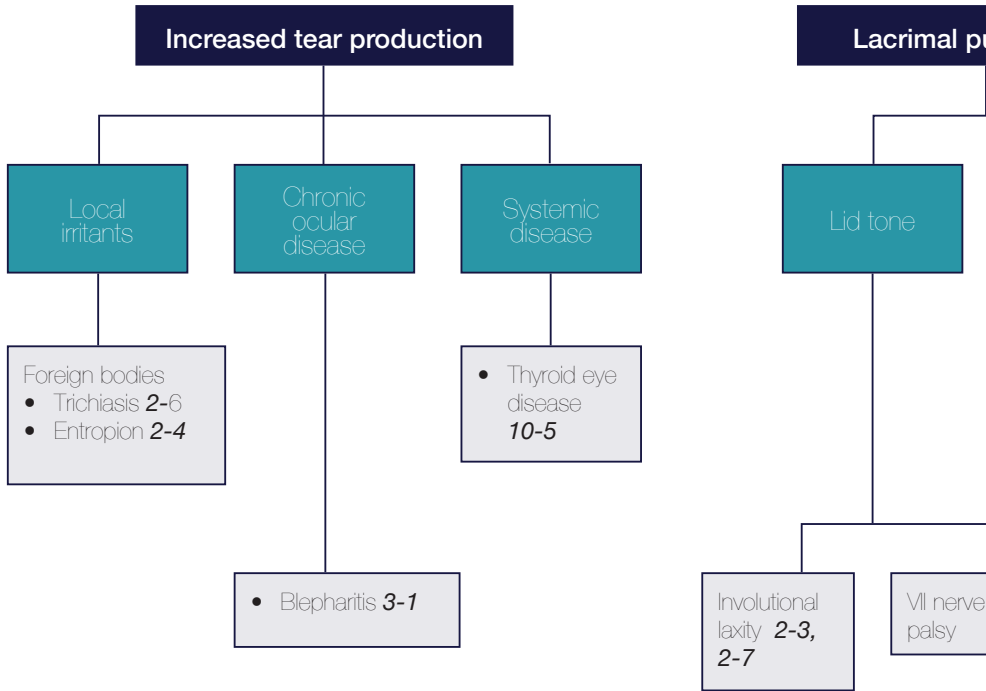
Increased tear production

Local irritants

Chronic ocular disease

Systemic disease

Foreign bodies
- Trichiasis 2-6
- Entropion 2-4

- Thyroid eye disease 10-5

- Blepharitis 3-1

Lacrimal pu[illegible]

Lid tone

Involutional laxity 2-3, 2-7

VII nerve palsy